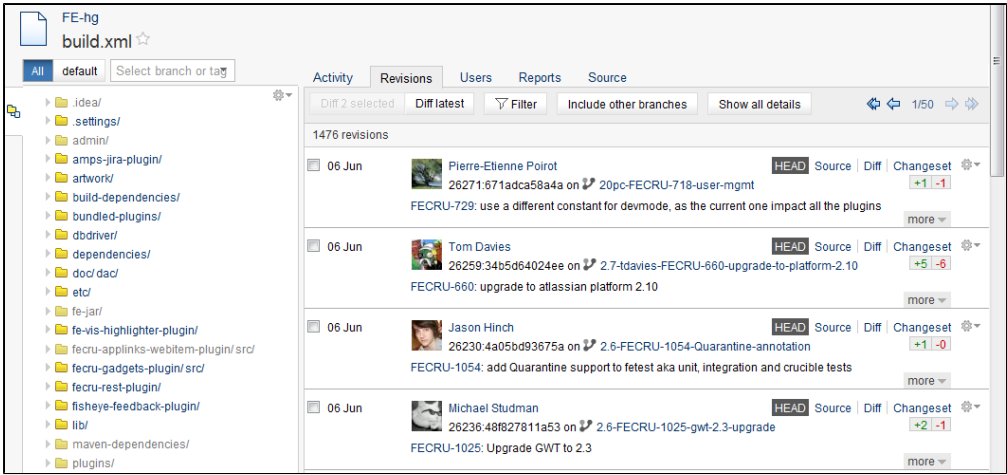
FE-hg
build.xml ☆

All default Select branch or tag

.idea/
.settings/
admin/
amps-jira-plugin/
artwork/
build-dependencies/
bundled-plugins/
dbdriver/
dependencies/
doc/ dac/
etc/
fe-jar/
fe-vis-highlighter-plugin/
fecru-applinks-webitem-plugin/ src/
fecru-gadgets-plugin/ src/
fecru-rest-plugin/
fisheye-feedback-plugin/
lib/
maven-dependencies/
plugins/

Activity | Revisions | Users | Reports | Source

Diff 2 selected | Diff latest | Filter | Include other branches | Show all details | 1/50

1476 revisions

06 Jun | Pierre-Etienne Poirot | HEAD Source | Diff | Changeset
26271:671adca58a4a on 20pc-FECRU-718-user-mgmt +1 -1
FECRU-729: use a different constant for devmode, as the current one impact all the plugins
more

06 Jun | Tom Davies | HEAD Source | Diff | Changeset
26259:34b5d64024ee on 2.7-tdavies-FECRU-660-upgrade-to-platform-2.10 +5 -6
FECRU-660: upgrade to atlassian platform 2.10
more

06 Jun | Jason Hinch | HEAD Source | Diff | Changeset
26230:4a05bd93675a on 2.6-FECRU-1054-Quarantine-annotation +1 -0
FECRU-1054: add Quarantine support to fetest aka unit, integration and crucible tests
more

06 Jun | Michael Studman | HEAD Source | Diff | Changeset
26236:48f827811a53 on 2.6-FECRU-1025-gwt-2.3-upgrade +2 -1
FECRU-1025: Upgrade GWT to 2.3
more